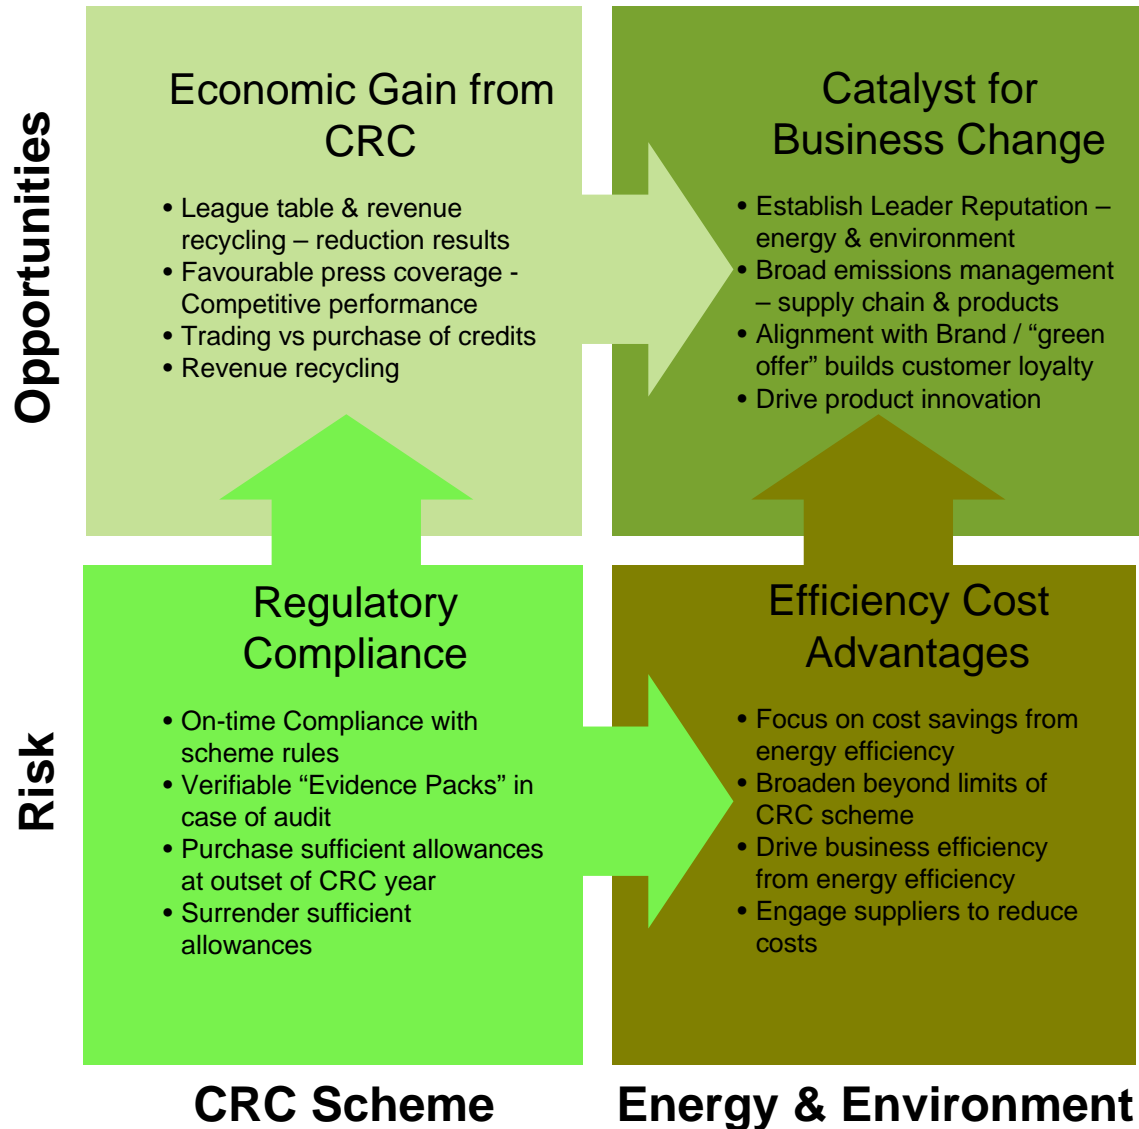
Opportunities

Economic Gain from CRC

• League table & revenue recycling – reduction results
• Favourable press coverage - Competitive performance
• Trading vs purchase of credits
• Revenue recycling

Catalyst for Business Change

• Establish Leader Reputation – energy & environment
• Broad emissions management – supply chain & products
• Alignment with Brand / "green offer" builds customer loyalty
• Drive product innovation

Risk

Regulatory Compliance

• On-time Compliance with scheme rules
• Verifiable "Evidence Packs" in case of audit
• Purchase sufficient allowances at outset of CRC year
• Surrender sufficient allowances

Efficiency Cost Advantages

• Focus on cost savings from energy efficiency
• Broaden beyond limits of CRC scheme
• Drive business efficiency from energy efficiency
• Engage suppliers to reduce costs

CRC Scheme

Energy & Environment